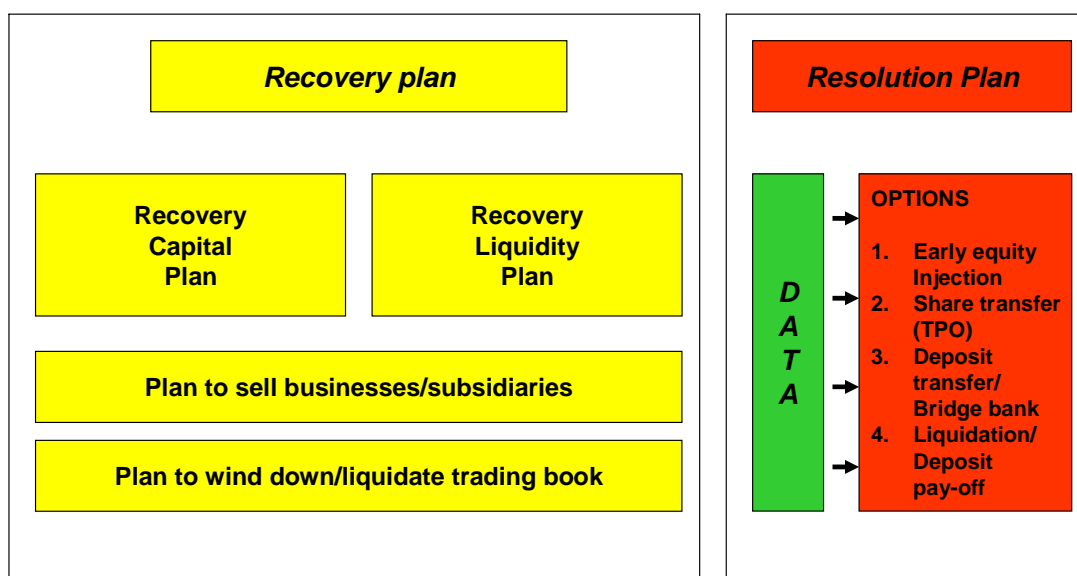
Recovery plan

Recovery Capital Plan

Recovery Liquidity Plan

Plan to sell businesses/subsidiaries

Plan to wind down/liquidate trading book

Resolution Plan

D
A
T
A

OPTIONS

1. Early equity Injection
2. Share transfer (TPO)
3. Deposit transfer/ Bridge bank
4. Liquidation/ Deposit pay-off